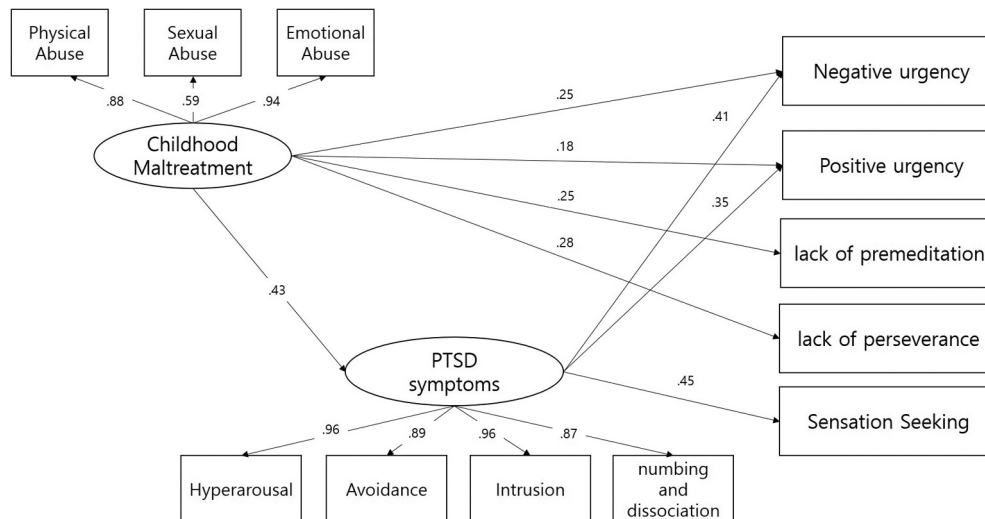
Physical Abuse

Sexual Abuse

Emotional Abuse

.88

.59

.94

Childhood Maltreatment

.25

.41

.18

.25

.35

.28

.43

Negative urgency

Positive urgency

lack of premeditation

lack of perseverance

PTSD symptoms

.45

Sensation Seeking

.96

.89

.96

.87

Hyperarousal

Avoidance

Intrusion

numbing and dissociation